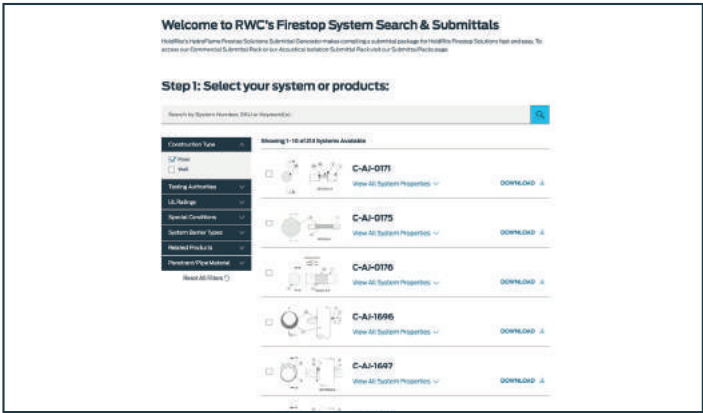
Welcome to RWC's Firestop System Search & Submittals

HoldRite's HydroFlame Firestop Solutions Submittal Generator makes compiling a submittal package for HoldRite Firestop Solutions fast and easy. To access our Commercial Submittal Pack or our Acoustical Isolation Submittal Pack visit our Submittal Packs page.

Step 1: Select your system or products:

Search by System Number, SKU or Keyword(s)

Construction Type
Floor
Wall
Testing Authorities
UL Ratings
Special Conditions
System Barrier Types
Related Products
Penetrant/Pipe Material
Reset All Filters

Showing 1-10 of 213 Systems Available

C-AJ-0171
View All System Properties
DOWNLOAD

C-AJ-0175
View All System Properties
DOWNLOAD

C-AJ-0176
View All System Properties
DOWNLOAD

C-AJ-1696
View All System Properties
DOWNLOAD

C-AJ-1697
View All System Properties
DOWNLOAD